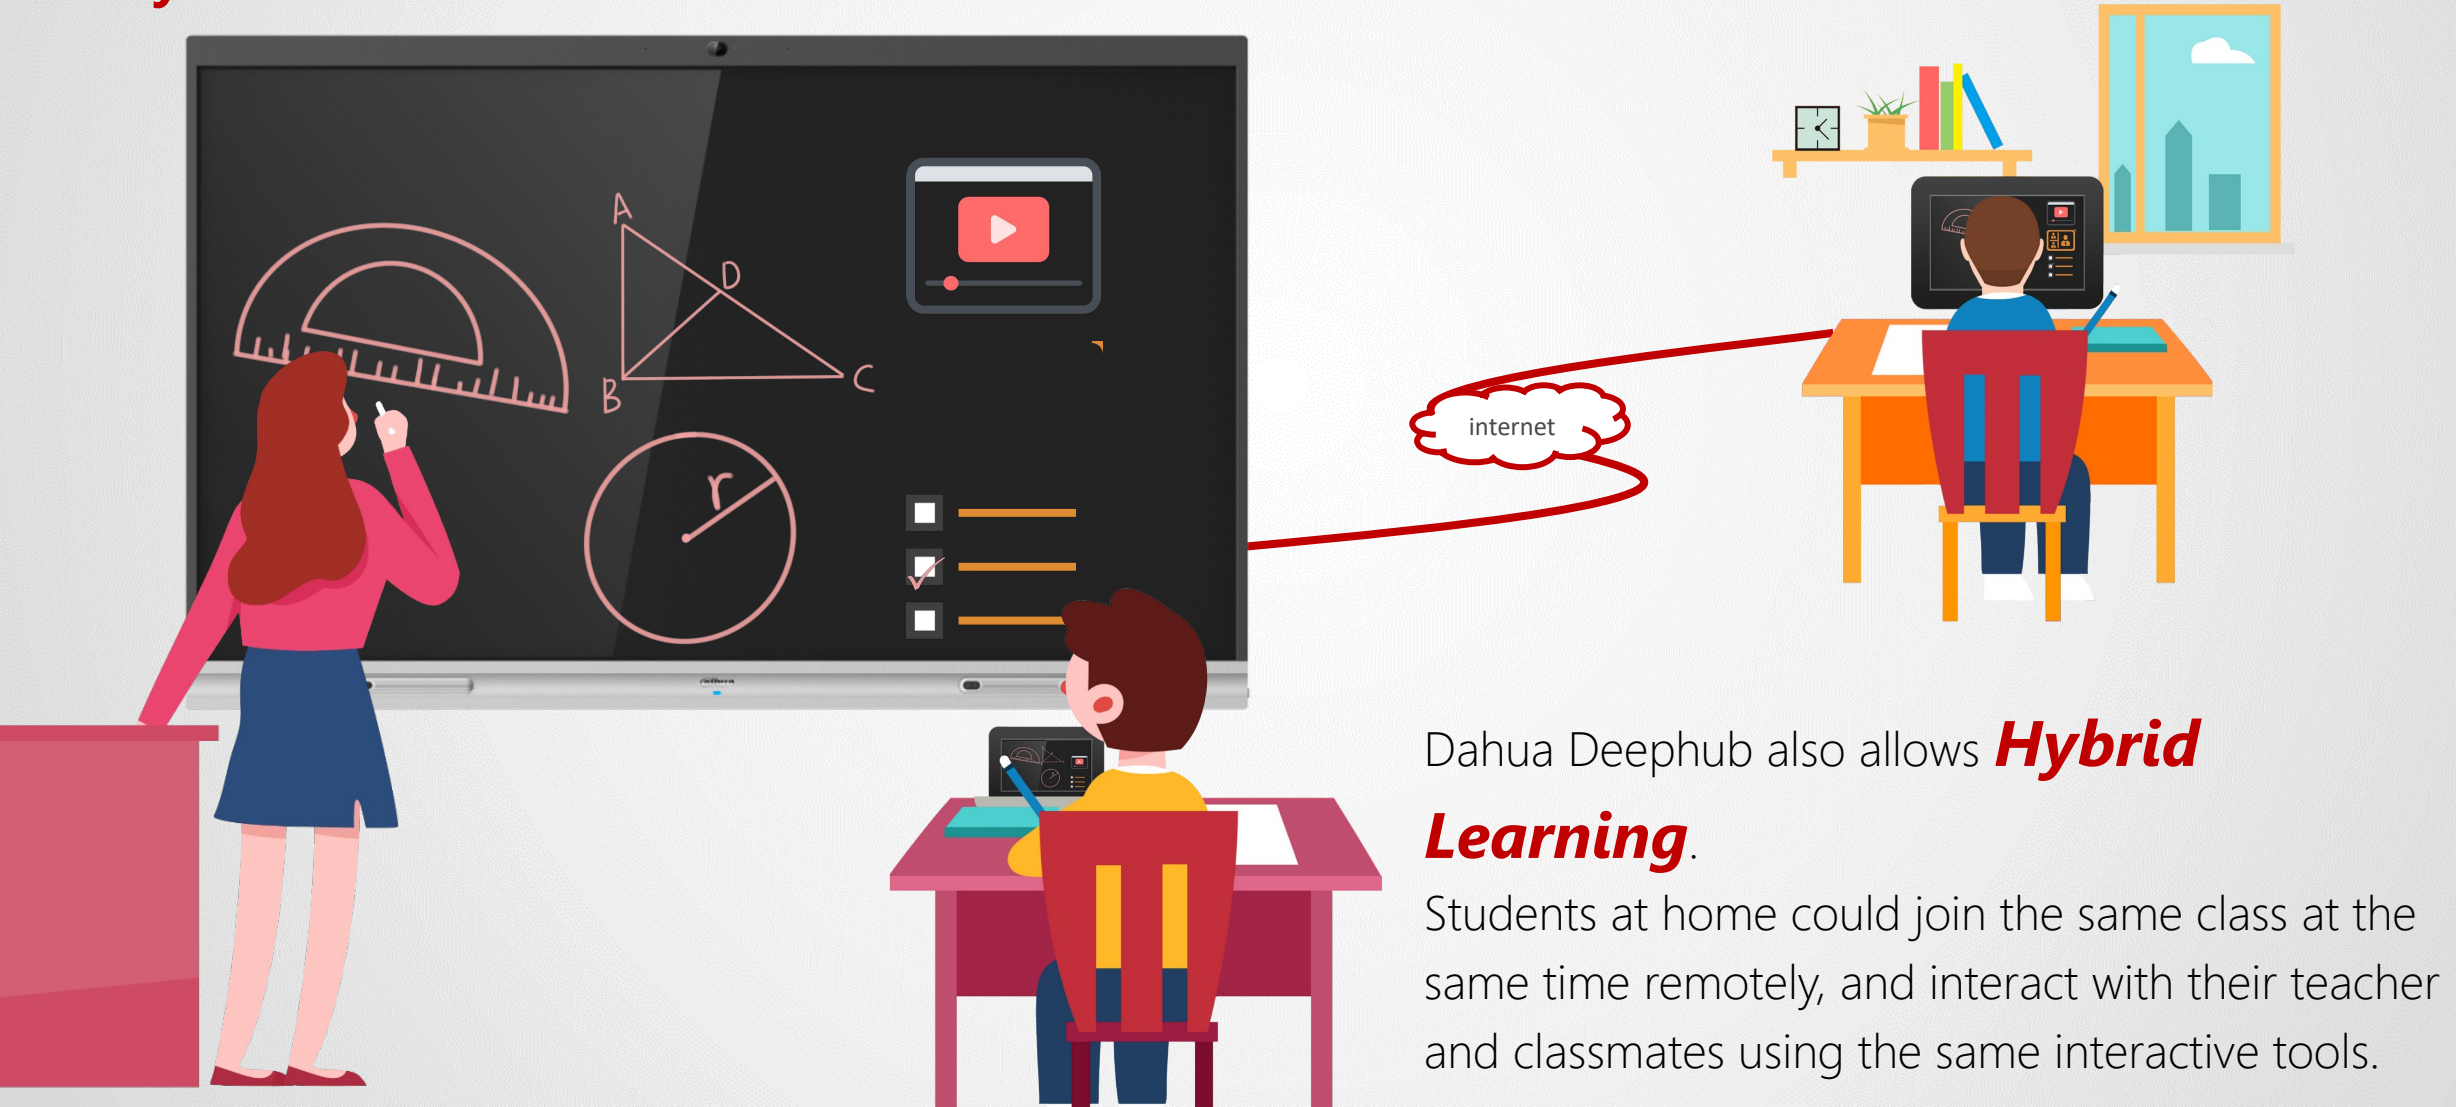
A

D

B

C

r

internet

Dahua Deephub also allows **Hybrid Learning**.

Students at home could join the same class at the same time remotely, and interact with their teacher and classmates using the same interactive tools.